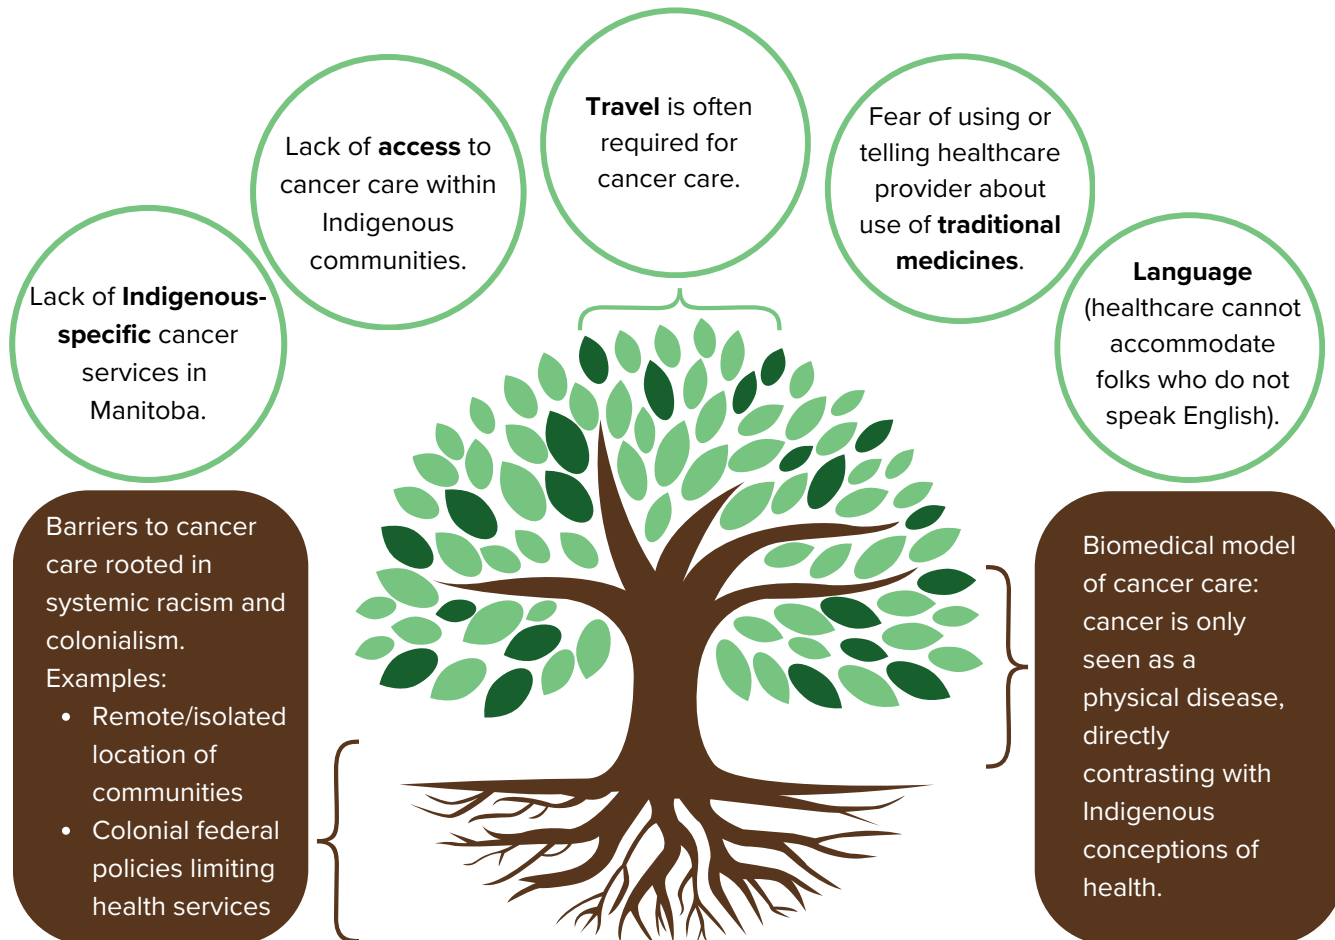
Lack of **Indigenous-specific** cancer services in Manitoba.

Lack of **access** to cancer care within Indigenous communities.

**Travel** is often required for cancer care.

Fear of using or telling healthcare provider about use of **traditional medicines**.

**Language** (healthcare cannot accommodate folks who do not speak English).

Barriers to cancer care rooted in systemic racism and colonialism.
Examples:
- Remote/isolated location of communities
- Colonial federal policies limiting health services

Biomedical model of cancer care: cancer is only seen as a physical disease, directly contrasting with Indigenous conceptions of health.